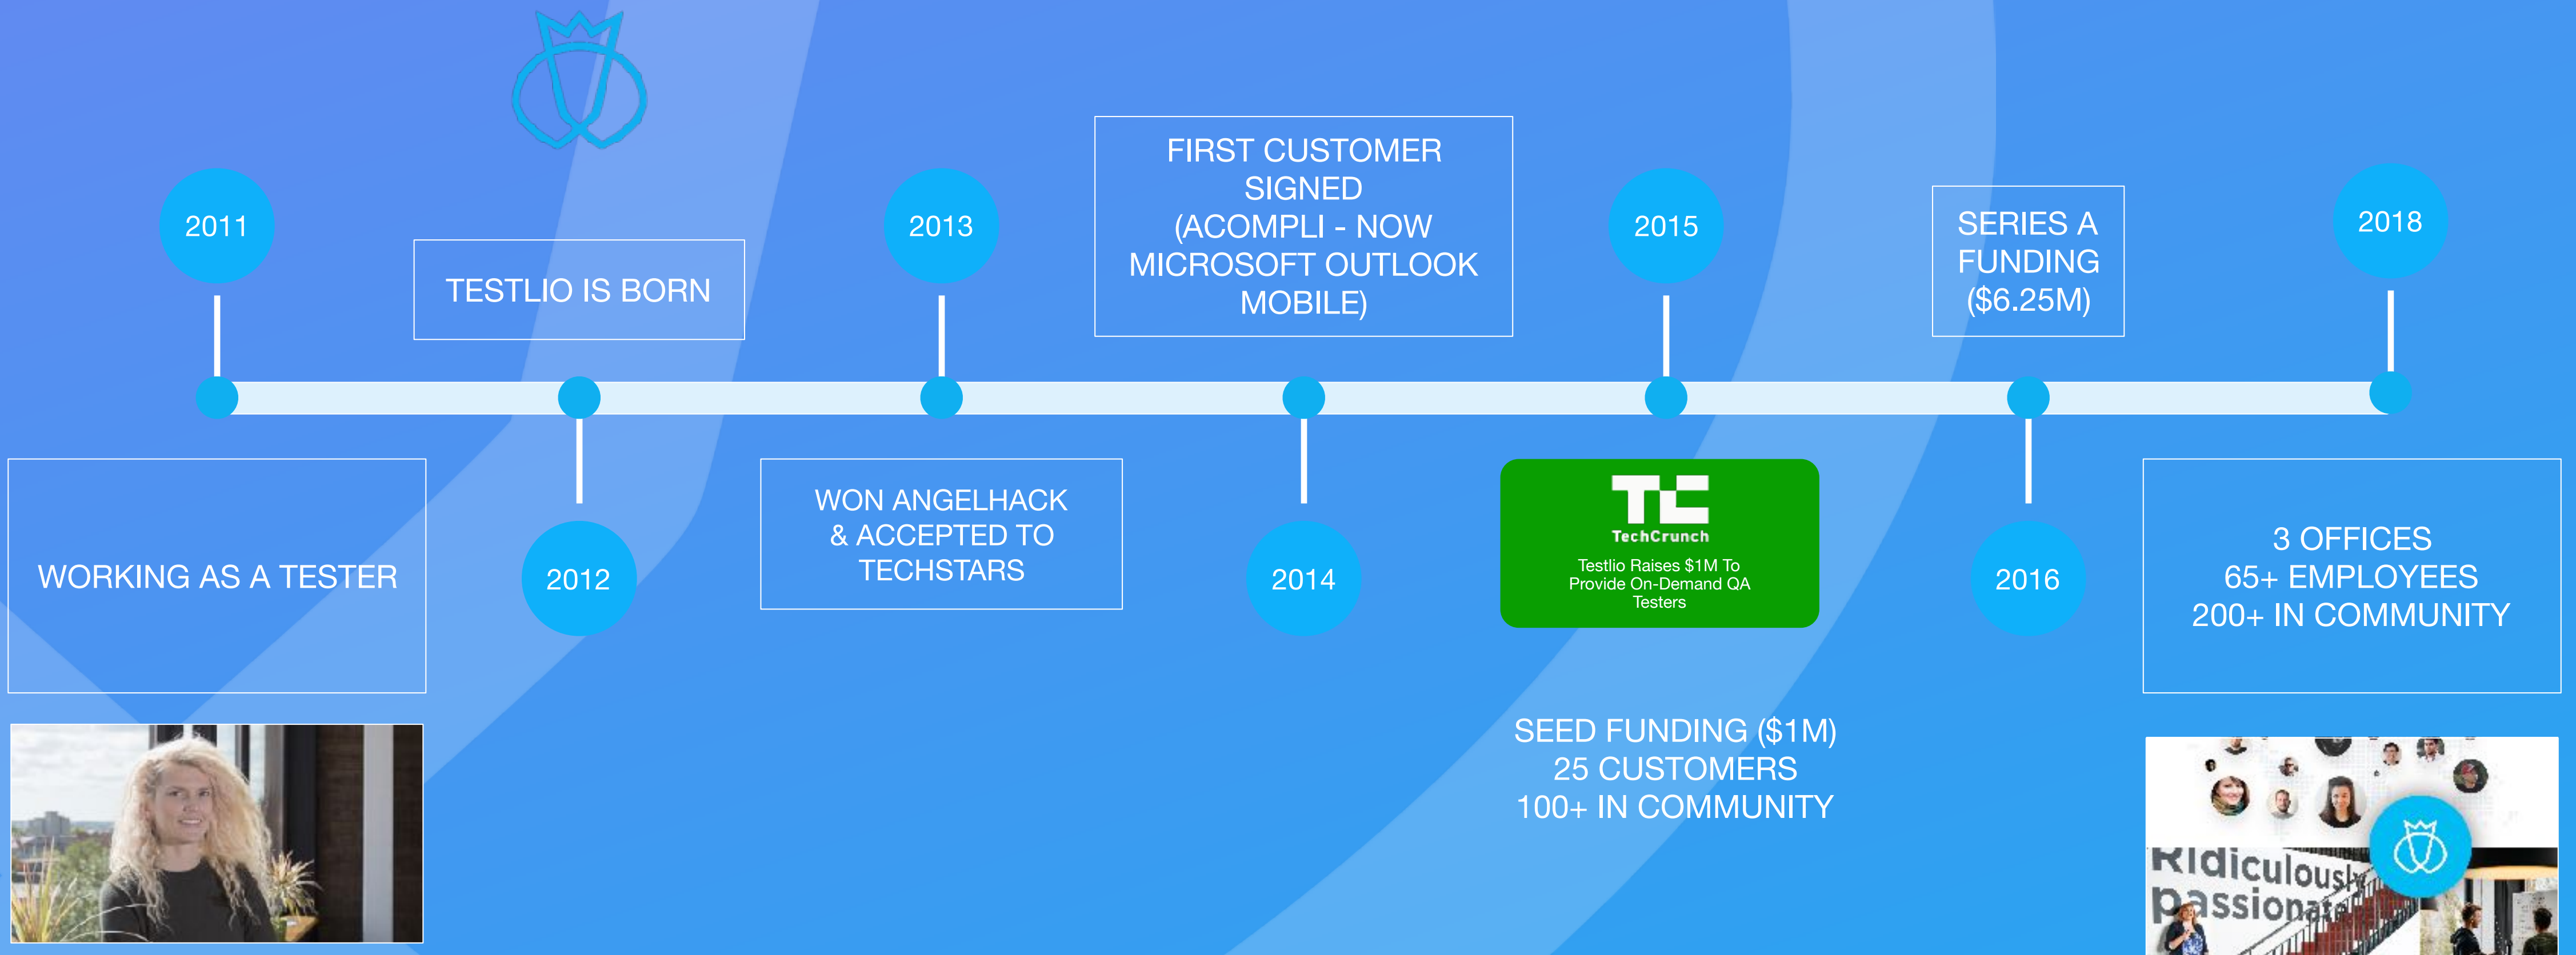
2011

TESTLIO IS BORN

2013

FIRST CUSTOMER SIGNED (ACOMPLI - NOW MICROSOFT OUTLOOK MOBILE)

2015

SERIES A FUNDING ($6.25M)

2018

WORKING AS A TESTER

2012

WON ANGELHACK & ACCEPTED TO TECHSTARS

2014

TC
TechCrunch
Testlio Raises $1M To Provide On-Demand QA Testers

2016

3 OFFICES
65+ EMPLOYEES
200+ IN COMMUNITY

SEED FUNDING ($1M)
25 CUSTOMERS
100+ IN COMMUNITY

Ridiculously passionat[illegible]